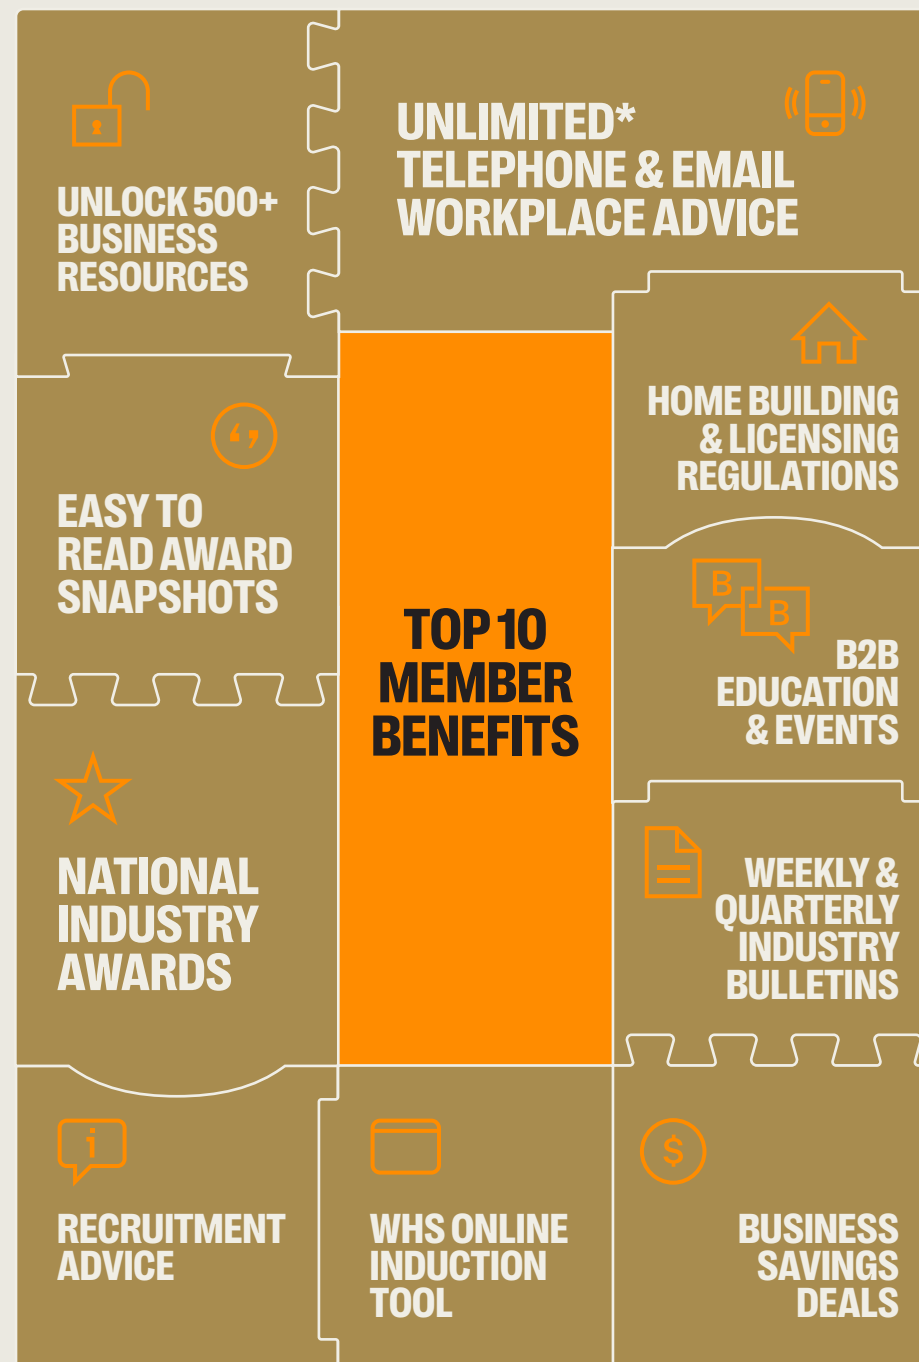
UNLOCK 500+ BUSINESS RESOURCES

UNLIMITED* TELEPHONE & EMAIL WORKPLACE ADVICE

HOME BUILDING & LICENSING REGULATIONS

EASY TO READ AWARD SNAPSHOTS

TOP 10 MEMBER BENEFITS

B B

B2B EDUCATION & EVENTS

NATIONAL INDUSTRY AWARDS

WEEKLY & QUARTERLY INDUSTRY BULLETINS

i

RECRUITMENT ADVICE

WHS ONLINE INDUCTION TOOL

$

BUSINESS SAVINGS DEALS